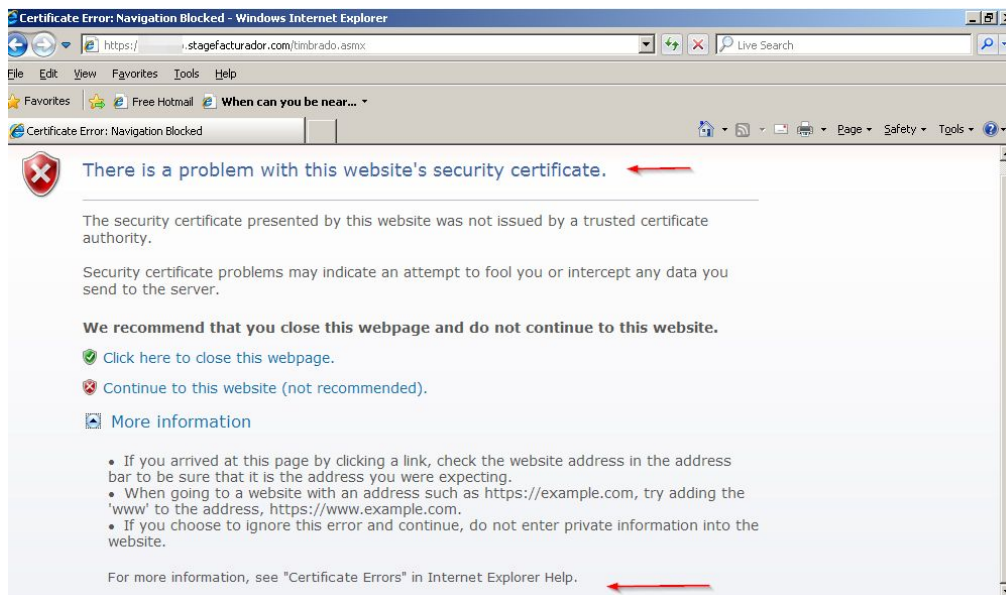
Certificate Error: Navigation Blocked - Windows Internet Explorer

https:/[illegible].stagefacturador.com/timbrado.asmx

Live Search

File Edit View Favorites Tools Help

Favorites Free Hotmail When can you be near...

Certificate Error: Navigation Blocked

Page Safety Tools

There is a problem with this website's security certificate.

The security certificate presented by this website was not issued by a trusted certificate authority.

Security certificate problems may indicate an attempt to fool you or intercept any data you send to the server.

We recommend that you close this webpage and do not continue to this website.

Click here to close this webpage.

Continue to this website (not recommended).

More information

• If you arrived at this page by clicking a link, check the website address in the address bar to be sure that it is the address you were expecting.
• When going to a website with an address such as https://example.com, try adding the 'www' to the address, https://www.example.com.
• If you choose to ignore this error and continue, do not enter private information into the website.

For more information, see "Certificate Errors" in Internet Explorer Help.